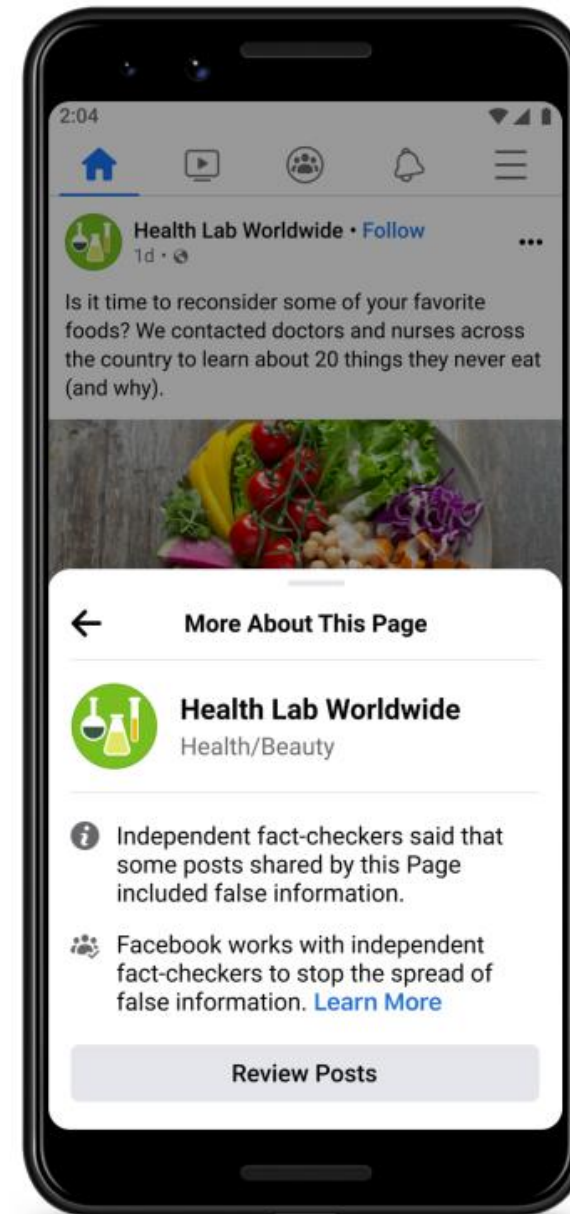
2:04

Health Lab Worldwide • Follow
1d •

Is it time to reconsider some of your favorite foods? We contacted doctors and nurses across the country to learn about 20 things they never eat (and why).

More About This Page

Health Lab Worldwide
Health/Beauty

Independent fact-checkers said that some posts shared by this Page included false information.

Facebook works with independent fact-checkers to stop the spread of false information. Learn More

Review Posts